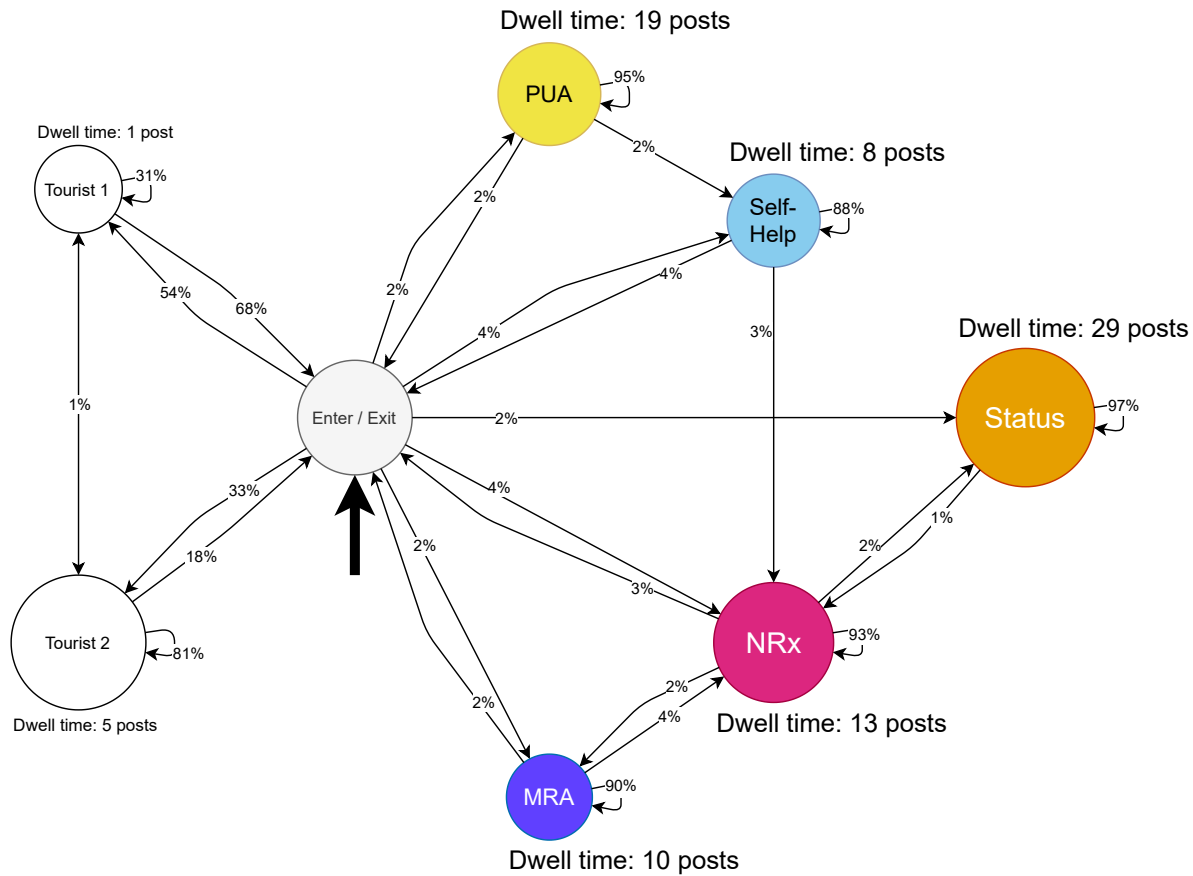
Dwell time: 19 posts
PUA
95%
2%
Dwell time: 1 post
Tourist 1
31%
2%
Dwell time: 8 posts
Self-Help
88%
54%
68%
2%
4%
4%
3%
Dwell time: 29 posts
1%
Enter / Exit
2%
Status
97%
33%
4%
1%
18%
2%
2%
3%
Tourist 2
81%
NRx
93%
2%
Dwell time: 5 posts
2%
4%
Dwell time: 13 posts
MRA
90%
Dwell time: 10 posts